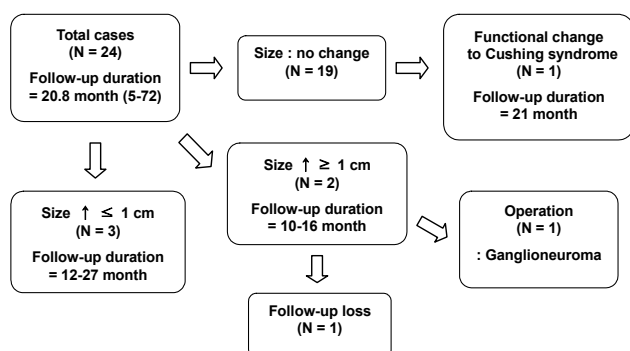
Total cases
(N = 24)
Follow-up duration
= 20.8 month (5-72)

Size : no change
(N = 19)

Functional change
to Cushing syndrome
(N = 1)
Follow-up duration
= 21 month

Size ↑ ≥ 1 cm
(N = 2)
Follow-up duration
= 10-16 month

Size ↑ ≤ 1 cm
(N = 3)
Follow-up duration
= 12-27 month

Operation
(N = 1)
: Ganglioneuroma

Follow-up loss
(N = 1)